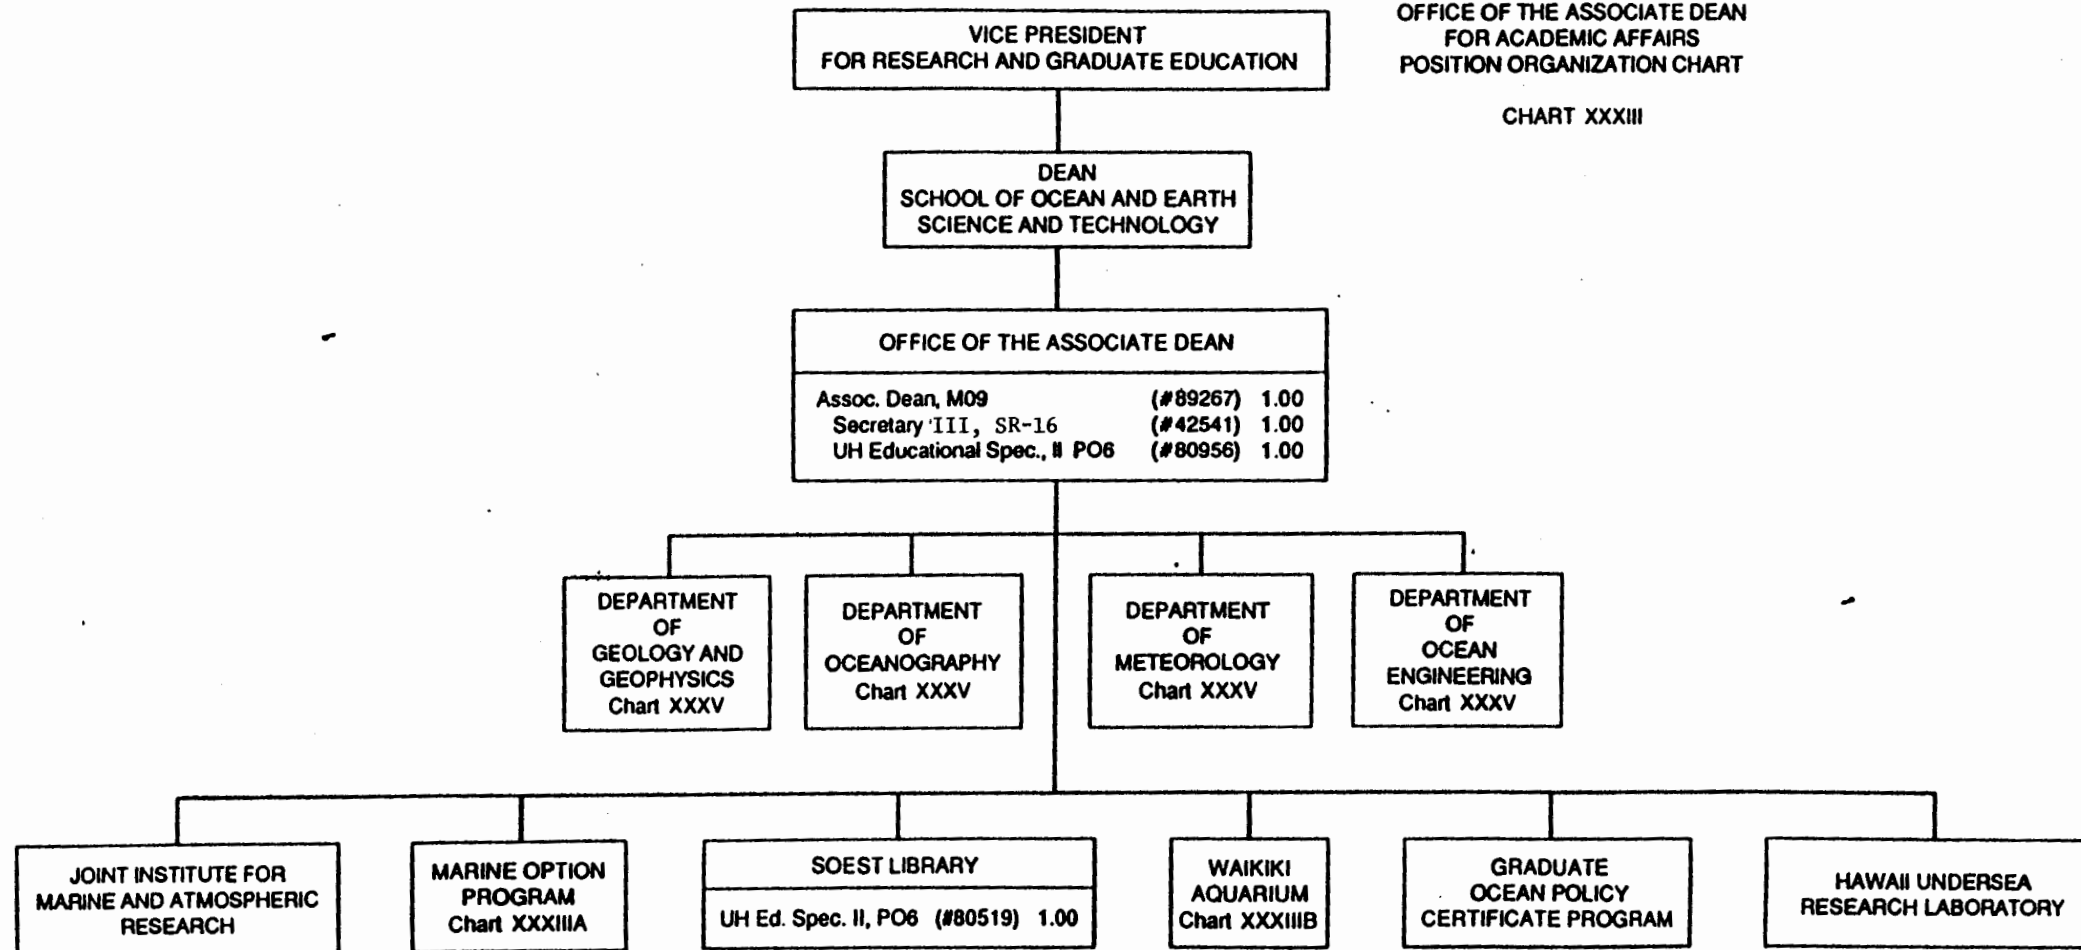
OFFICE OF THE ASSOCIATE DEAN
FOR ACADEMIC AFFAIRS
POSITION ORGANIZATION CHART

CHART XXXIII

VICE PRESIDENT
FOR RESEARCH AND GRADUATE EDUCATION

DEAN
SCHOOL OF OCEAN AND EARTH
SCIENCE AND TECHNOLOGY

OFFICE OF THE ASSOCIATE DEAN

Assoc. Dean, M09 (#89267) 1.00
Secretary III, SR-16 (#42541) 1.00
UH Educational Spec., II PO6 (#80956) 1.00

DEPARTMENT OF GEOLOGY AND GEOPHYSICS Chart XXXV

DEPARTMENT OF OCEANOGRAPHY Chart XXXV

DEPARTMENT OF METEOROLOGY Chart XXXV

DEPARTMENT OF OCEAN ENGINEERING Chart XXXV

JOINT INSTITUTE FOR MARINE AND ATMOSPHERIC RESEARCH

MARINE OPTION PROGRAM Chart XXXIIIA

SOEST LIBRARY

UH Ed. Spec. II, PO6 (#80519) 1.00

WAIKIKI AQUARIUM Chart XXXIIIB

GRADUATE OCEAN POLICY CERTIFICATE PROGRAM

HAWAII UNDERSEA RESEARCH LABORATORY